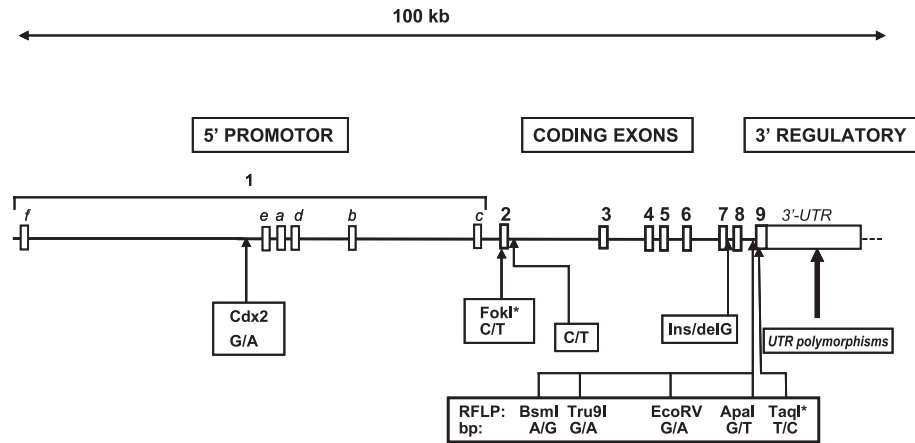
100 kb

5' PROMOTOR

CODING EXONS

3' REGULATORY

1

f e a d b c 2 3 4 5 6 7 8 9 3'-UTR

Cdx2
G/A

FokI*
C/T

C/T

Ins/delG

UTR polymorphisms

RFLP: BsmI Tru9I EcoRV ApaI TaqI*
bp: A/G G/A G/A G/T T/C